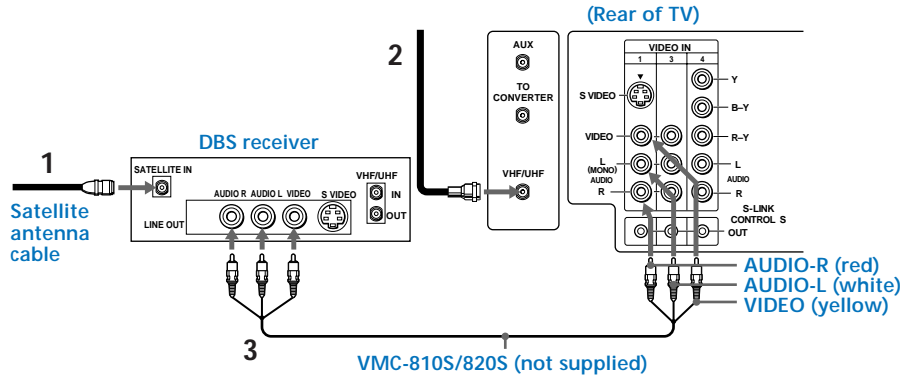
(Rear of TV)

2

AUX

TO CONVERTER

VHF/UHF

VIDEO IN

1 3 4

S VIDEO

Y

B–Y

R–Y

VIDEO

L

(MONO)

AUDIO

R

L

AUDIO

R

S-LINK

CONTROL S

OUT

DBS receiver

1

SATELLITE IN

VHF/UHF

IN

OUT

AUDIO R AUDIO L VIDEO S VIDEO

LINE OUT

Satellite antenna cable

AUDIO-R (red)

AUDIO-L (white)

VIDEO (yellow)

3

VMC-810S/820S (not supplied)